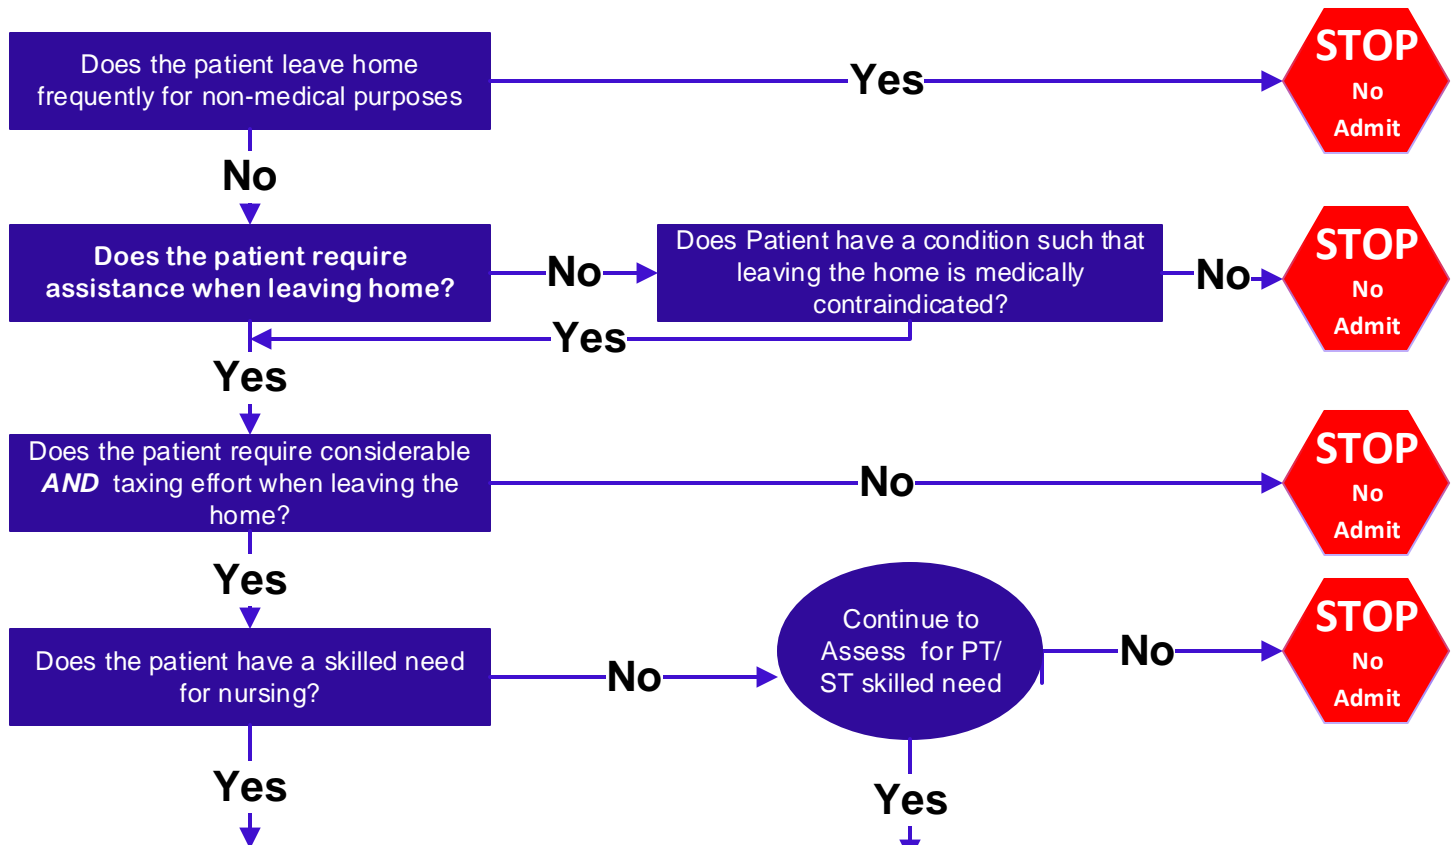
Does the patient leave home frequently for non-medical purposes

Yes

STOP
No
Admit

No

Does the patient require assistance when leaving home?

No

Does Patient have a condition such that leaving the home is medically contraindicated?

No

STOP
No
Admit

Yes

Yes

Does the patient require considerable ***AND*** taxing effort when leaving the home?

No

STOP
No
Admit

Yes

Does the patient have a skilled need for nursing?

No

Continue to Assess for PT/ ST skilled need

No

STOP
No
Admit

Yes

Yes